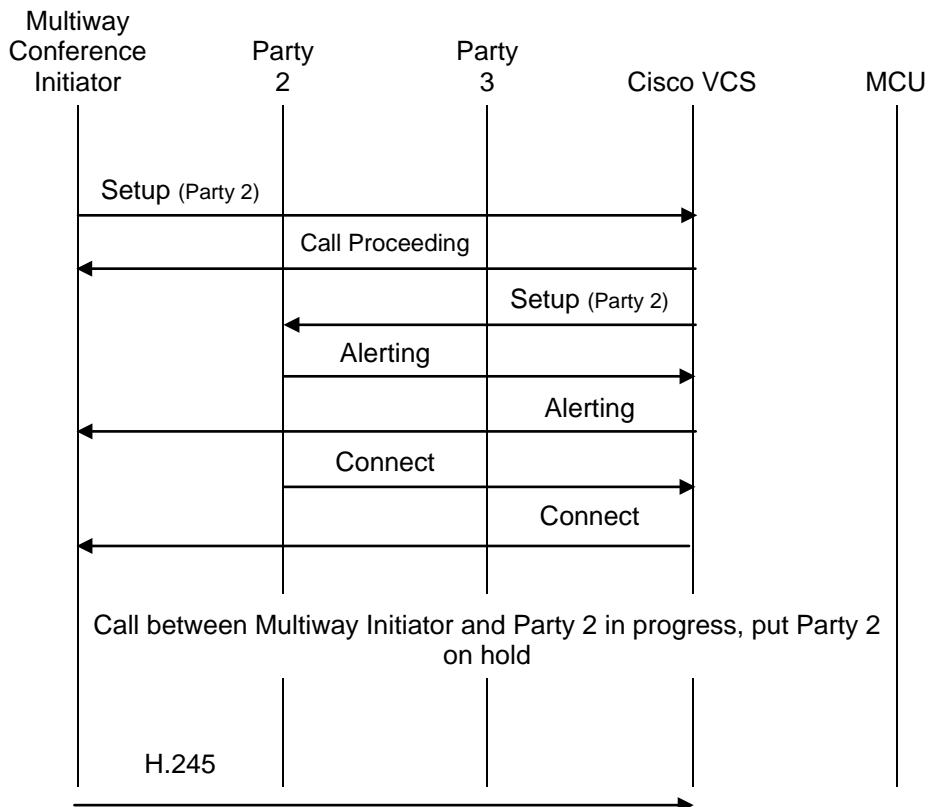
Multiway Conference Initiator

Party 2

Party 3

Cisco VCS

MCU

Setup (Party 2)

Call Proceeding

Setup (Party 2)

Alerting

Alerting

Connect

Connect

Call between Multiway Initiator and Party 2 in progress, put Party 2 on hold

H.245